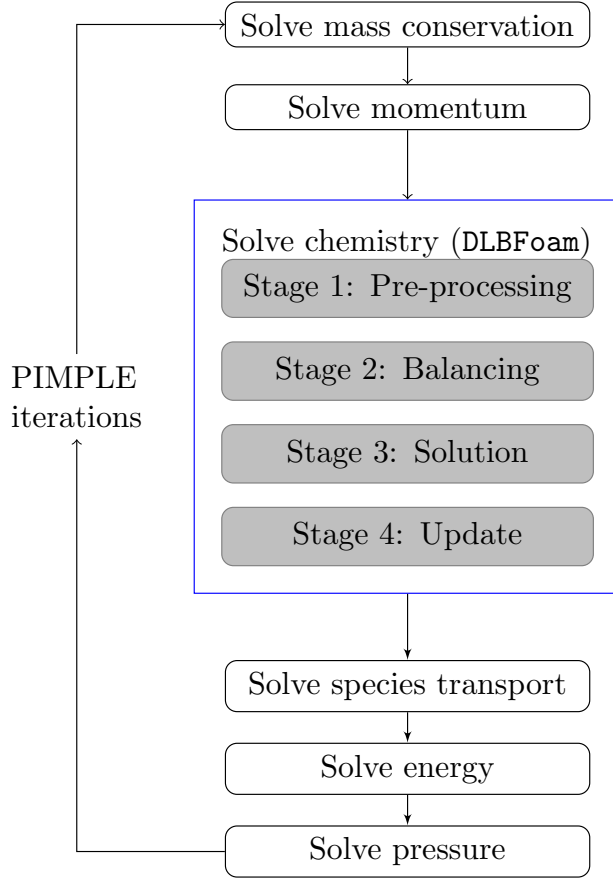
Solve mass conservation

Solve momentum

Solve chemistry (DLBFoam)

Stage 1: Pre-processing

Stage 2: Balancing

Stage 3: Solution

Stage 4: Update

PIMPLE iterations

Solve species transport

Solve energy

Solve pressure